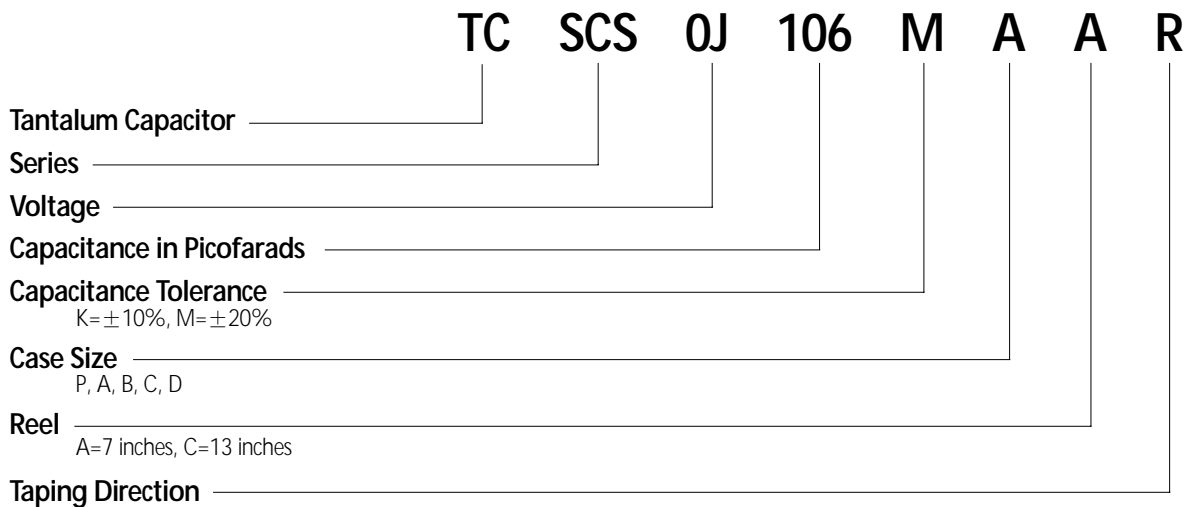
TC SCS 0J 106 M A A R

Tantalum Capacitor

Series

Voltage

Capacitance in Picofarads

Capacitance Tolerance
K=$\pm$10%, M=$\pm$20%

Case Size
P, A, B, C, D

Reel
A=7 inches, C=13 inches

Taping Direction